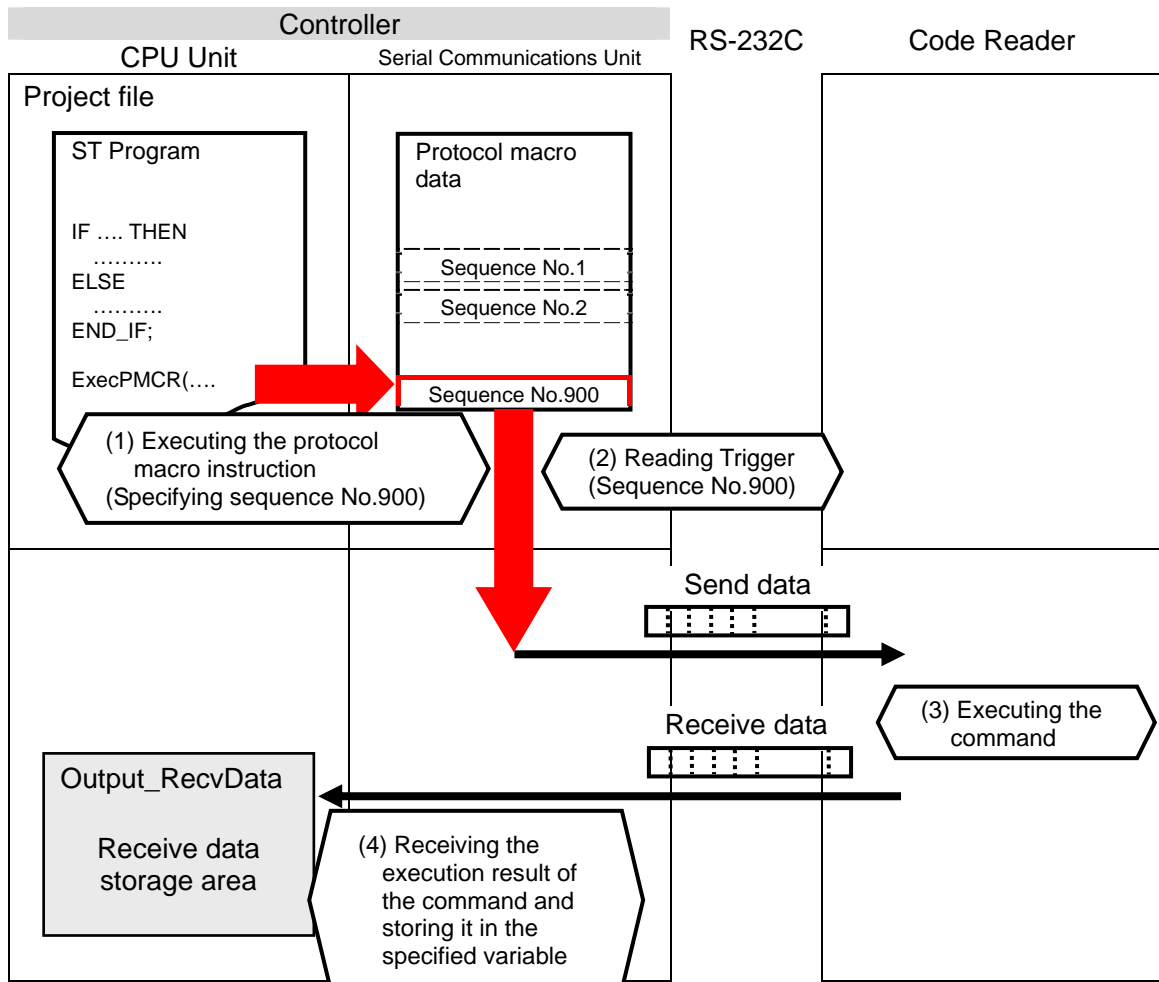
Controller

CPU Unit

Serial Communications Unit

RS-232C

Code Reader

Project file

ST Program

IF …. THEN
……….
ELSE
……….
END_IF;

ExecPMCR(….

Protocol macro data

Sequence No.1

Sequence No.2

Sequence No.900

(1) Executing the protocol macro instruction (Specifying sequence No.900)

(2) Reading Trigger (Sequence No.900)

Send data

Receive data

(3) Executing the command

Output_RecvData

Receive data storage area

(4) Receiving the execution result of the command and storing it in the specified variable